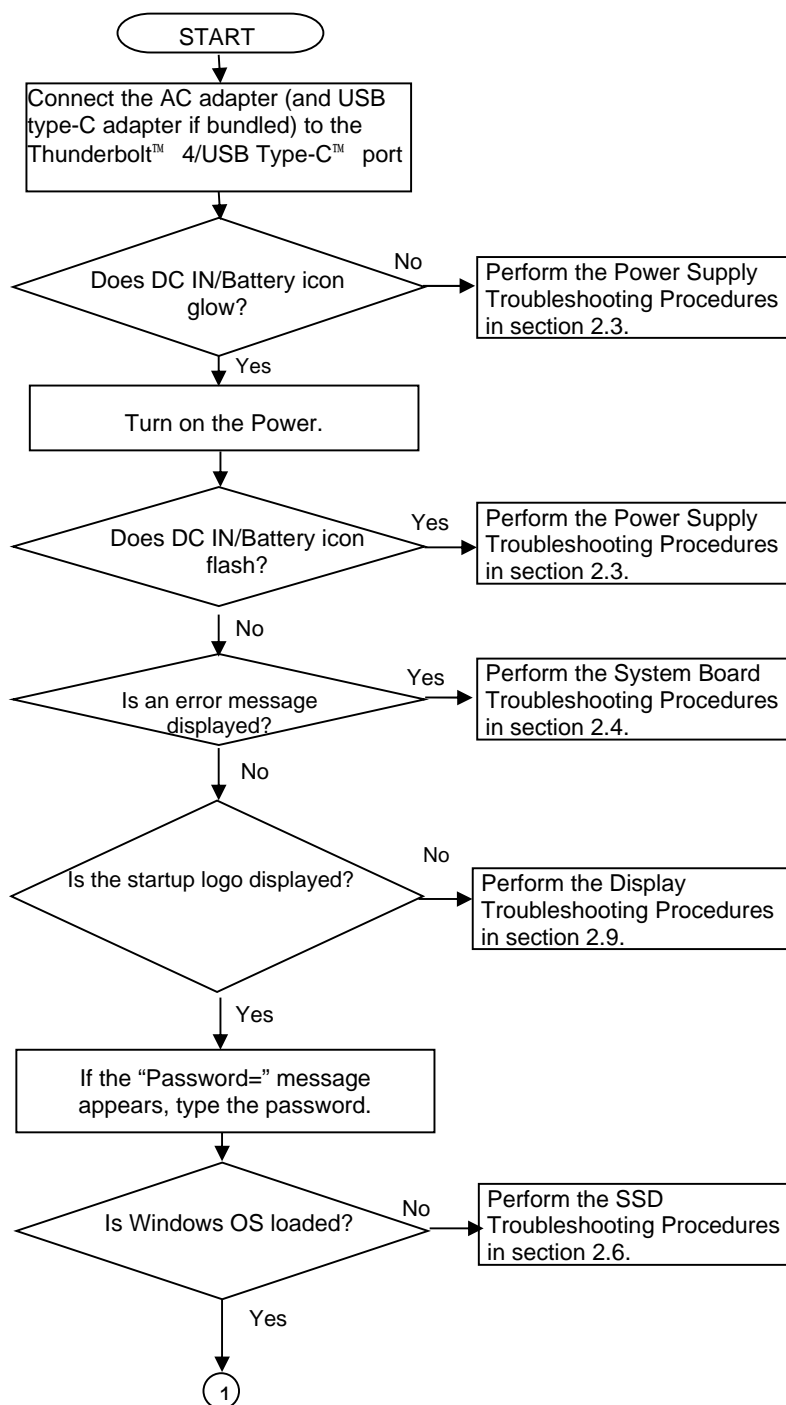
START

Connect the AC adapter (and USB type-C adapter if bundled) to the Thunderbolt™ 4/USB Type-C™ port

Does DC IN/Battery icon glow?

No

Perform the Power Supply Troubleshooting Procedures in section 2.3.

Yes

Turn on the Power.

Does DC IN/Battery icon flash?

Yes

Perform the Power Supply Troubleshooting Procedures in section 2.3.

No

Is an error message displayed?

Yes

Perform the System Board Troubleshooting Procedures in section 2.4.

No

Is the startup logo displayed?

No

Perform the Display Troubleshooting Procedures in section 2.9.

Yes

If the “Password=” message appears, type the password.

Is Windows OS loaded?

No

Perform the SSD Troubleshooting Procedures in section 2.6.

Yes

1